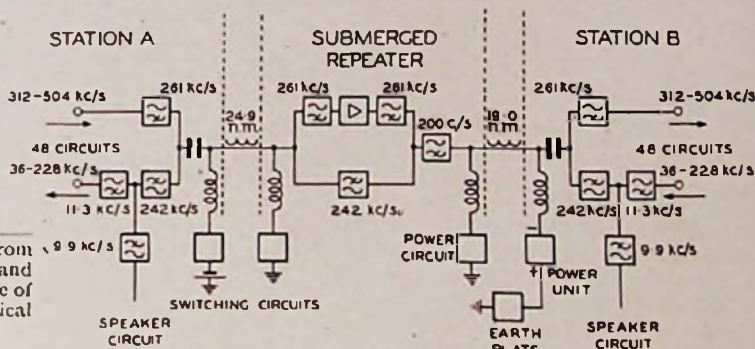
STATION A

SUBMERGED REPEATER

STATION B

312-504 kc/s

261 kc/s

48 CIRCUITS

36-228 kc/s

11·3 kc/s

242 kc/s

24·9 n.m.

261 kc/s

281 kc/s

200 c/s

242 kc/s

19·0 n.m.

261 kc/s

312-504 kc/s

48 CIRCUITS

36-228 kc/s

242 kc/s

11·3 kc/s

9·9 kc/s

9·9 kc/s

POWER CIRCUIT

POWER UNIT

SWITCHING CIRCUITS

SPEAKER CIRCUIT

EARTH PLATE

SPEAKER CIRCUIT

rom
and
e of
ical